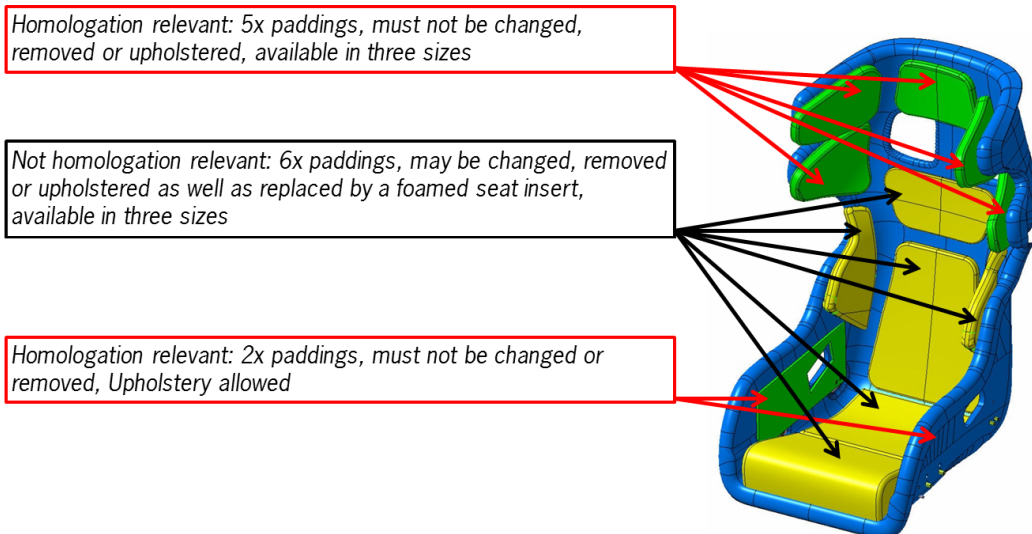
Homologation relevant: 5x paddings, must not be changed, removed or upholstered, available in three sizes

Not homologation relevant: 6x paddings, may be changed, removed or upholstered as well as replaced by a foamed seat insert, available in three sizes

Homologation relevant: 2x paddings, must not be changed or removed, Upholstery allowed